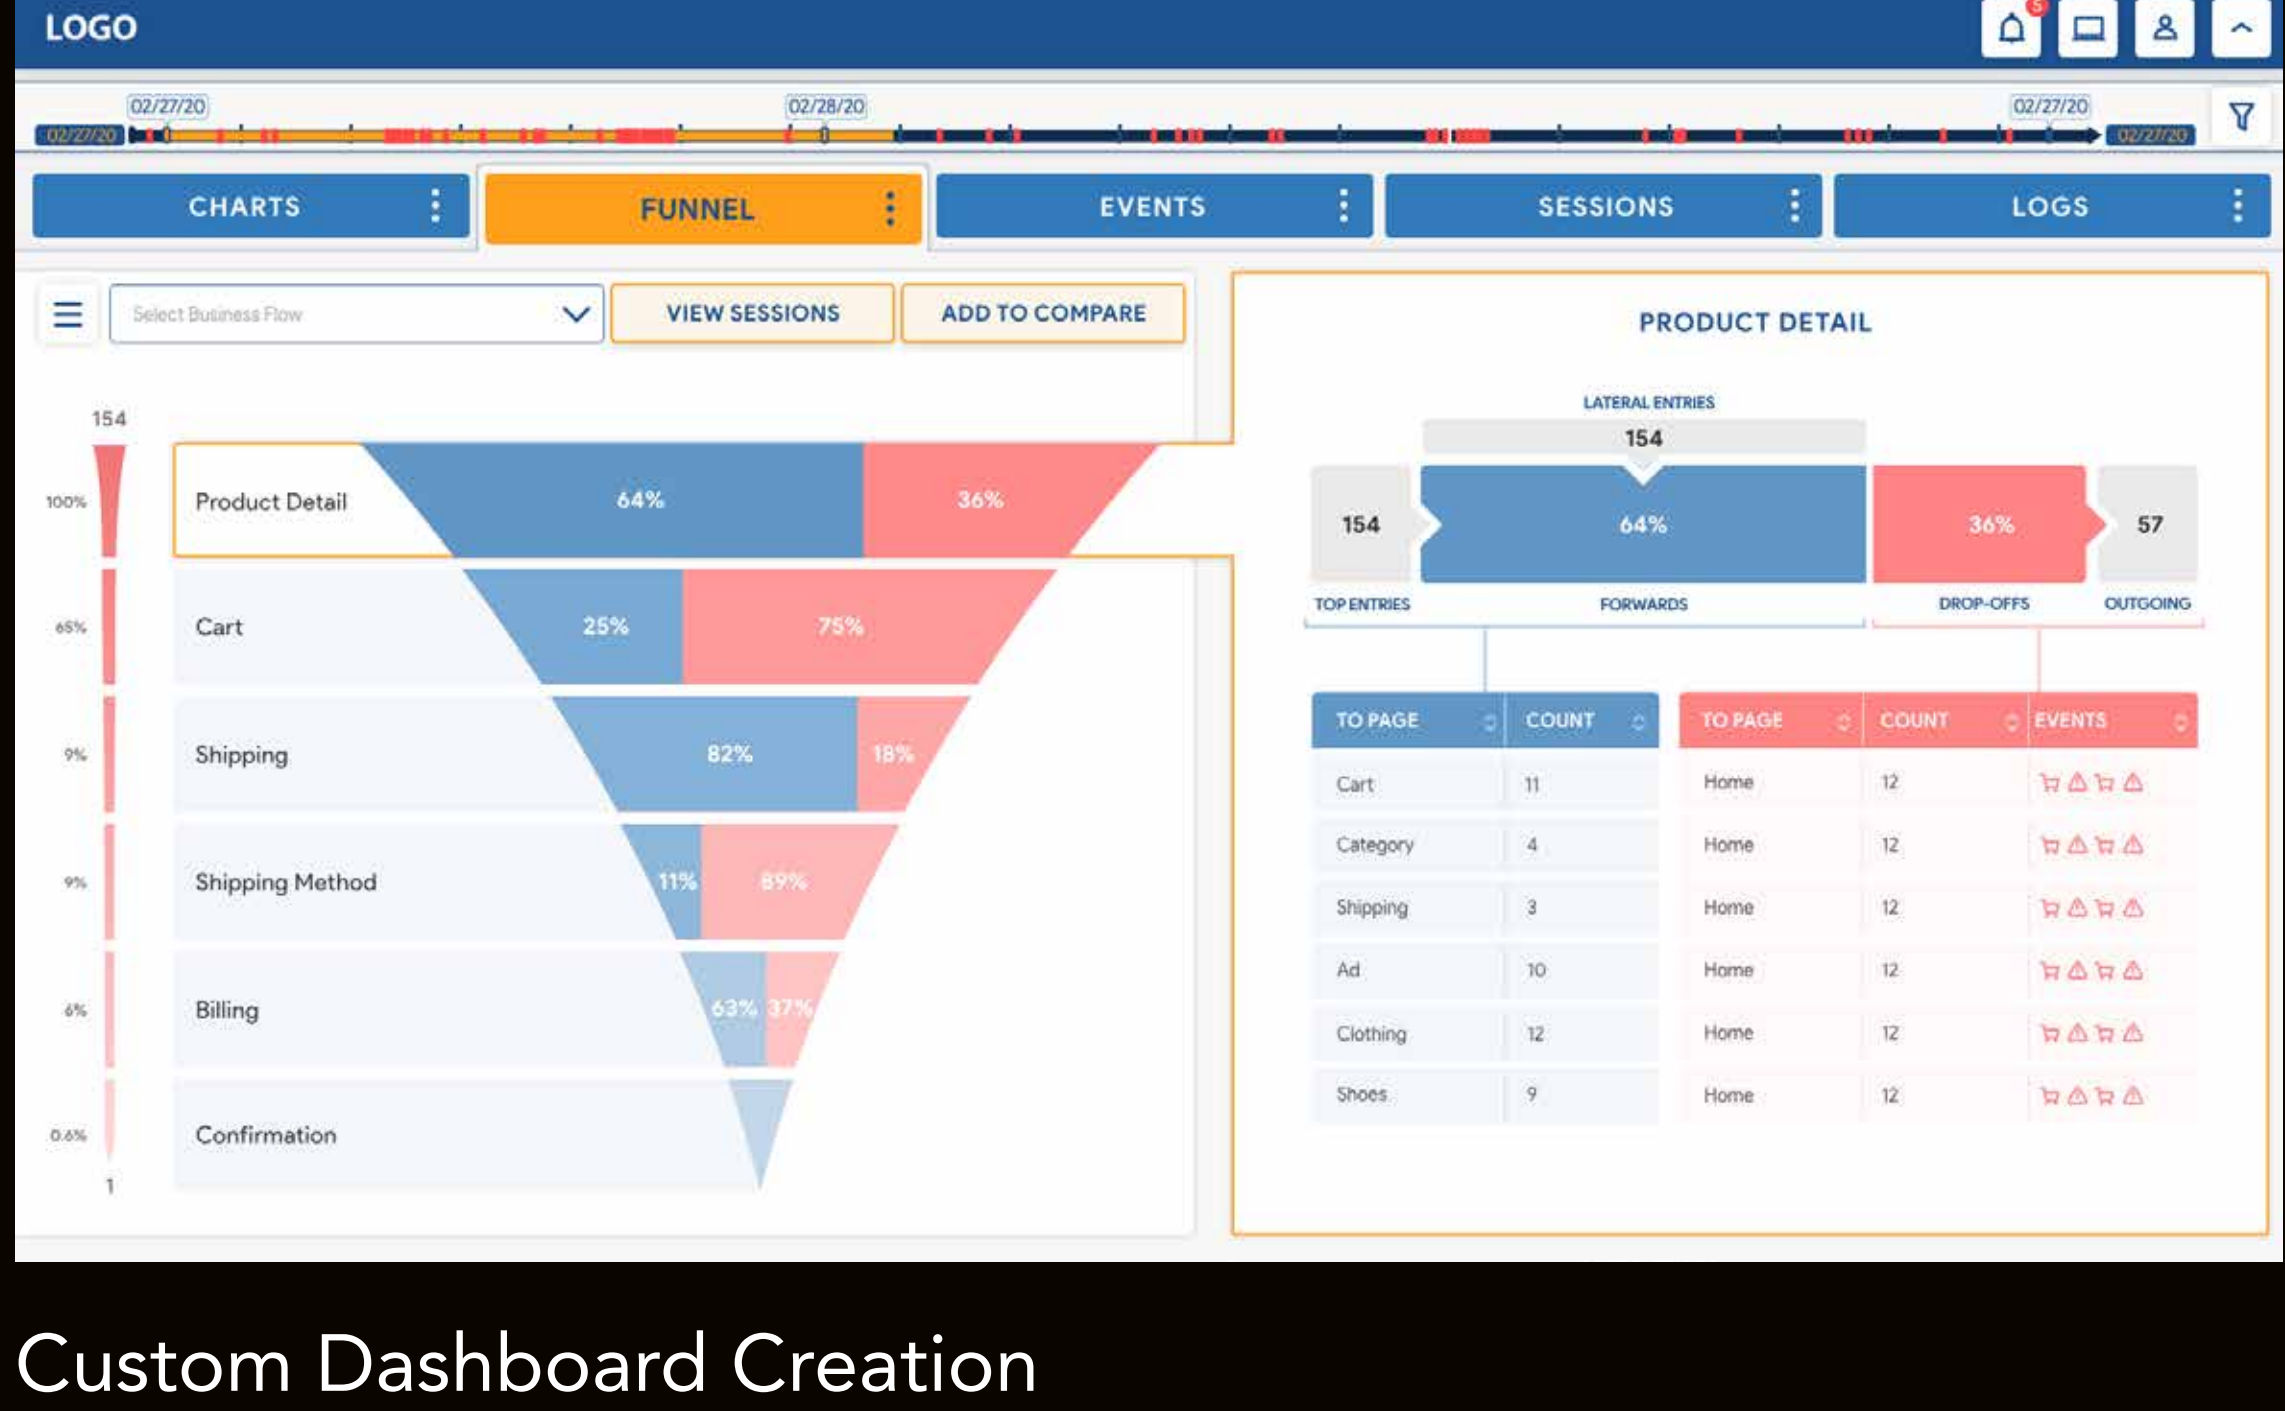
LOGO

5

02/27/20 02/28/20 02/27/20
02/27/20 02/27/20

CHARTS
FUNNEL
EVENTS
SESSIONS
LOGS

Select Business Flow
VIEW SESSIONS
ADD TO COMPARE

154
100%
65%
9%
9%
6%
0.6%
1

Product Detail 64% 36%
Cart 25% 75%
Shipping 82% 18%
Shipping Method 11% 89%
Billing 63% 37%
Confirmation

PRODUCT DETAIL

LATERAL ENTRIES
154
154 64% 36% 57
TOP ENTRIES FORWARDS DROP-OFFS OUTGOING

| TO PAGE | COUNT |
|---|---|
| Cart | 11 |
| Category | 4 |
| Shipping | 3 |
| Ad | 10 |
| Clothing | 12 |
| Shoes | 9 |

| TO PAGE | COUNT | EVENTS |
|---|---|---|
| Home | 12 | |
| Home | 12 | |
| Home | 12 | |
| Home | 12 | |
| Home | 12 | |
| Home | 12 | |

Custom Dashboard Creation